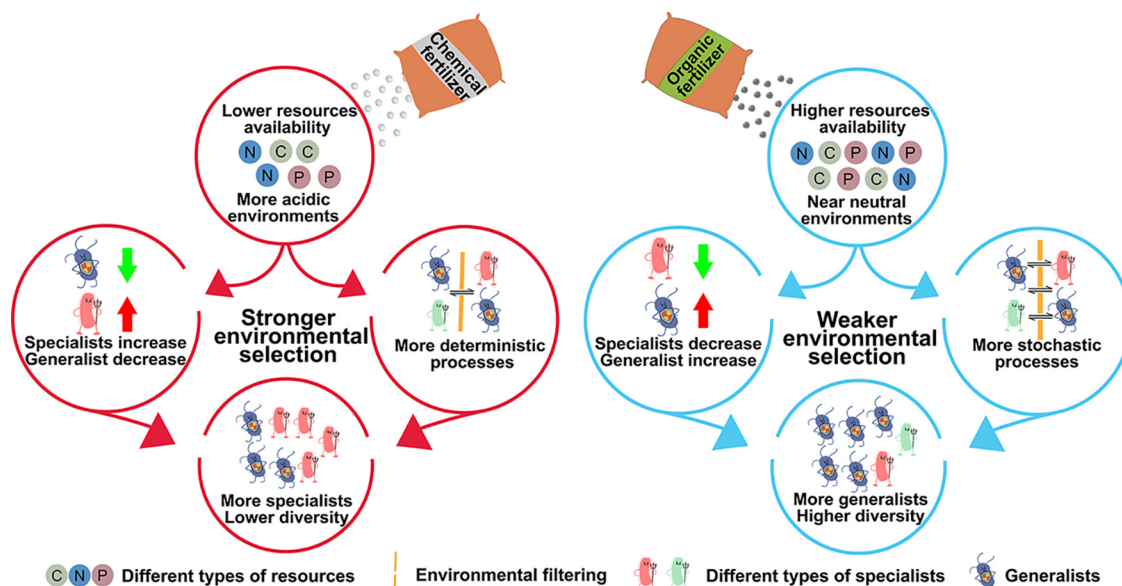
Chemical fertilizer

Lower resources availability

N C C N P P

More acidic environments

Specialists increase Generalist decrease

Stronger environmental selection

More deterministic processes

More specialists Lower diversity

Organic fertilizer

Higher resources availability

N C P N P C P C N

Near neutral environments

Specialists decrease Generalist increase

Weaker environmental selection

More stochastic processes

More generalists Higher diversity

C N P Different types of resources

Environmental filtering

Different types of specialists

Generalists